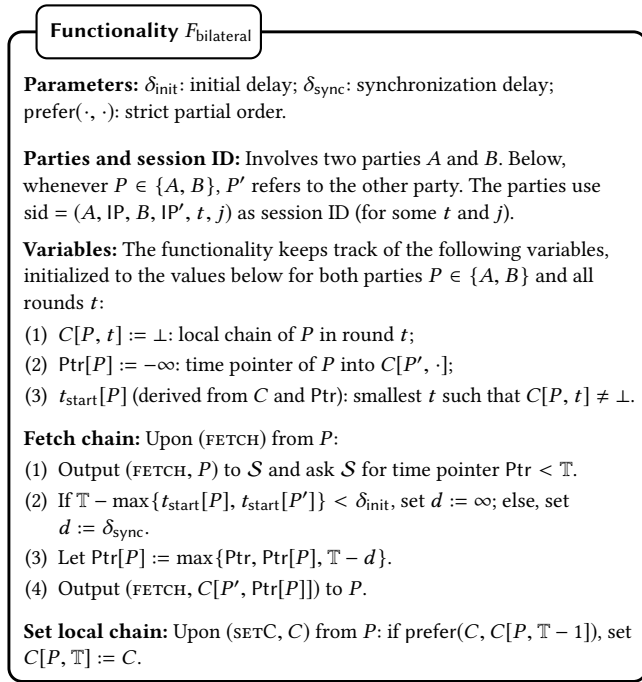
Functionality $F_{\text{bilateral}}$

**Parameters:** $\delta_{\text{init}}$: initial delay; $\delta_{\text{sync}}$: synchronization delay; prefer$(\cdot,\cdot)$: strict partial order.

**Parties and session ID:** Involves two parties $A$ and $B$. Below, whenever $P \in \{A, B\}$, $P'$ refers to the other party. The parties use sid $= (A, \mathsf{IP}, B, \mathsf{IP}', t, j)$ as session ID (for some $t$ and $j$).

**Variables:** The functionality keeps track of the following variables, initialized to the values below for both parties $P \in \{A, B\}$ and all rounds $t$:

(1) $C[P, t] := \bot$: local chain of $P$ in round $t$;

(2) Ptr$[P] := -\infty$: time pointer of $P$ into $C[P', \cdot]$;

(3) $t_{\text{start}}[P]$ (derived from $C$ and Ptr): smallest $t$ such that $C[P, t] \neq \bot$.

**Fetch chain:** Upon (FETCH) from $P$:

(1) Output (FETCH, $P$) to $\mathcal{S}$ and ask $\mathcal{S}$ for time pointer Ptr $< \mathbb{T}$.

(2) If $\mathbb{T} - \max\{t_{\text{start}}[P], t_{\text{start}}[P']\} < \delta_{\text{init}}$, set $d := \infty$; else, set $d := \delta_{\text{sync}}$.

(3) Let Ptr$[P] := \max\{\text{Ptr}, \text{Ptr}[P], \mathbb{T} - d\}$.

(4) Output (FETCH, $C[P', \text{Ptr}[P]]$) to $P$.

**Set local chain:** Upon (SETC, $C$) from $P$: if prefer$(C, C[P, \mathbb{T} - 1])$, set $C[P, \mathbb{T}] := C$.